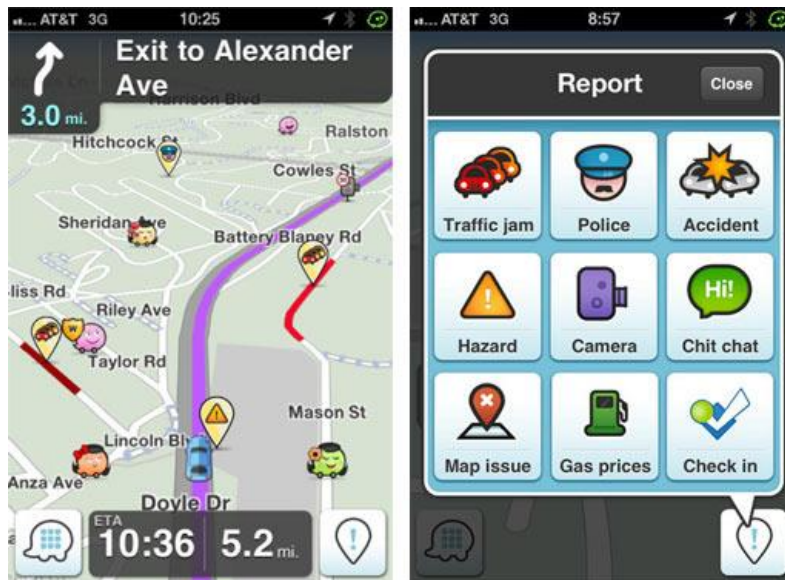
AT&T 3G 10:25

Exit to Alexander Ave

3.0 mi.

Harrison Blvd
Ralston
Hitchcock St
Cowles St
Sheridan Ave
Battery Blaney Rd
liss Rd
Riley Ave
Taylor Rd
Mason St
Lincoln Bl
Anza Ave
Doyle Dr

ETA
10:36
5.2 mi.

AT&T 3G 8:57

Report
Close

Traffic jam
Police
Accident
Hazard
Camera
Hi!
Chit chat
Map issue
Gas prices
Check in